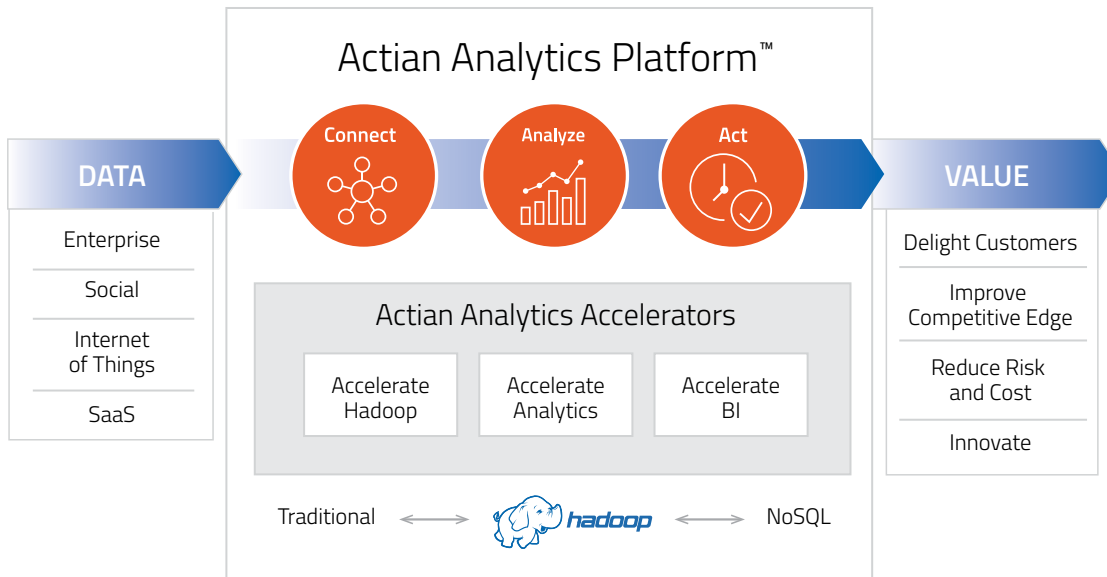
Actian Analytics Platform™

DATA

Enterprise

Social

Internet of Things

SaaS

Connect

Analyze

Act

VALUE

Delight Customers

Improve Competitive Edge

Reduce Risk and Cost

Innovate

Actian Analytics Accelerators

Accelerate Hadoop

Accelerate Analytics

Accelerate BI

Traditional

hadoop

NoSQL